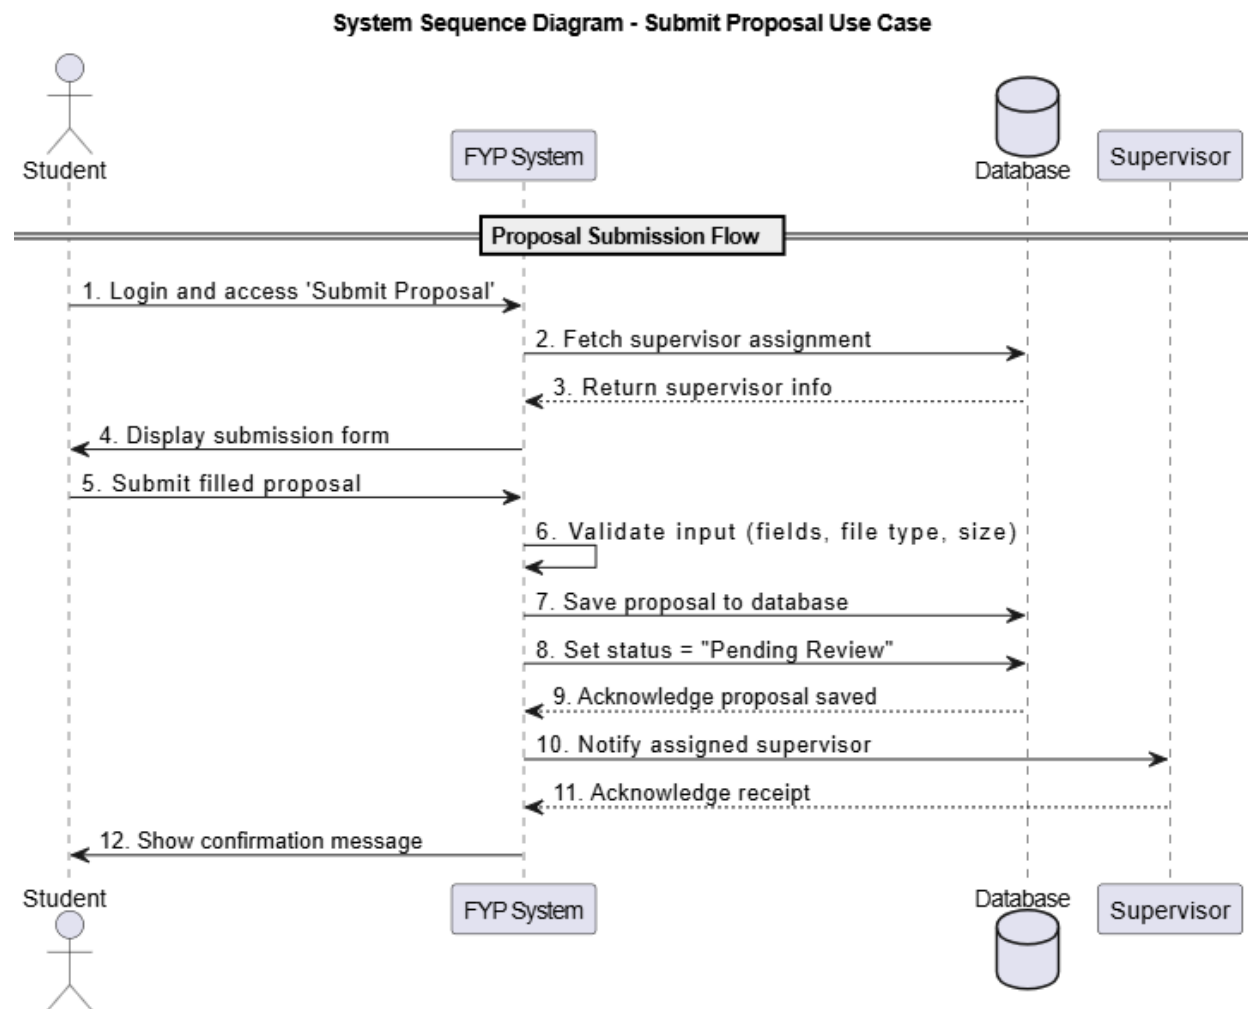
System Sequence Diagram - Submit Proposal Use Case

Student

FYP System

Database

Supervisor

Proposal Submission Flow

1. Login and access 'Submit Proposal'

2. Fetch supervisor assignment

3. Return supervisor info

4. Display submission form

5. Submit filled proposal

6. Validate input (fields, file type, size)

7. Save proposal to database

8. Set status = "Pending Review"

9. Acknowledge proposal saved

10. Notify assigned supervisor

11. Acknowledge receipt

12. Show confirmation message

Student

FYP System

Database

Supervisor